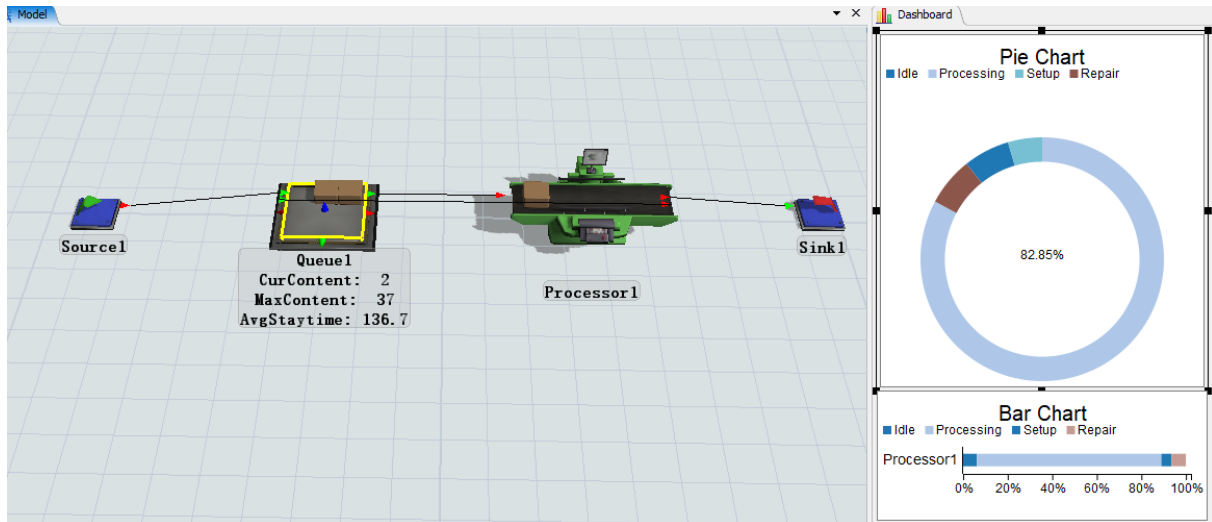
Model

Source1

Queue1
CurContent: 2
MaxContent: 37
AvgStaytime: 136.7

Processor1

Sink1

Dashboard

Pie Chart
Idle Processing Setup Repair

82.85%

Bar Chart
Idle Processing Setup Repair

Processor1

0% 20% 40% 60% 80% 100%